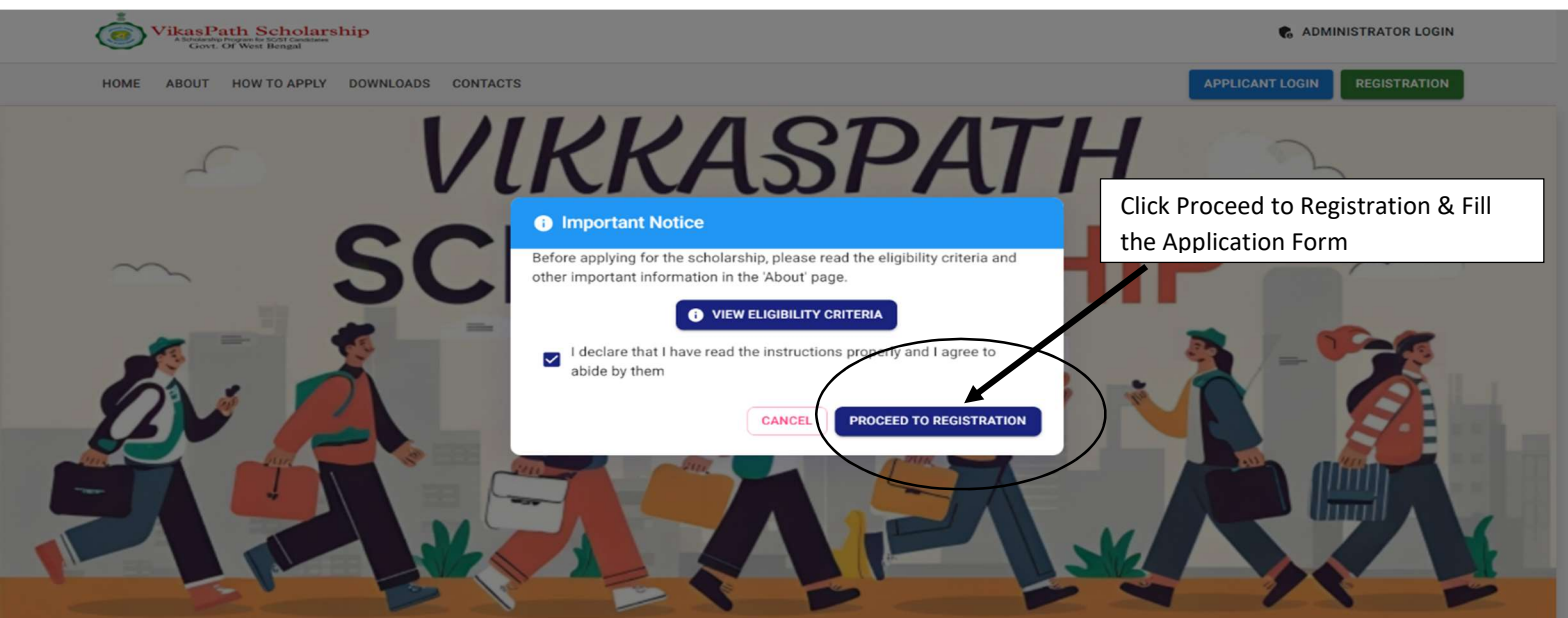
VikasPath Scholarship
A Scholarship Program for SC/ST Candidates
Govt. Of West Bengal

ADMINISTRATOR LOGIN

HOME ABOUT HOW TO APPLY DOWNLOADS CONTACTS

APPLICANT LOGIN REGISTRATION

VIKKASPATH
SC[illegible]HIP

Important Notice

Before applying for the scholarship, please read the eligibility criteria and other important information in the 'About' page.

VIEW ELIGIBILITY CRITERIA

I declare that I have read the instructions properly and I agree to abide by them

CANCEL PROCEED TO REGISTRATION

Click Proceed to Registration & Fill the Application Form